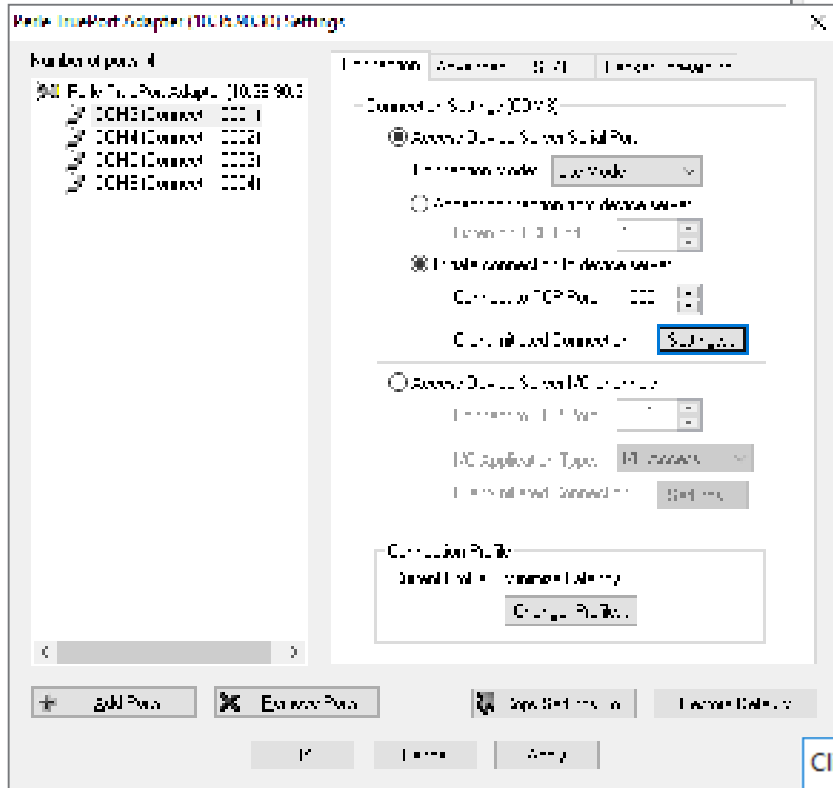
Perle TruePort Adapter (10.35.90.3) Settings

Number of ports: 4

Perle TruePort Adapter (10.35.90.3)
COM3 (Connect: 0001)
COM4 (Connect: 0002)
COM5 (Connect: 0003)
COM6 (Connect: 0004)

Connection | Advanced | SSL | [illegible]

Connection Settings (COM3)

Access Device Server Serial Port

Connection mode: Lite Mode

Allow connections from device server

Connect to TCP Port: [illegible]

Enable connect to the device server

Connect to TCP Port: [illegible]

Client Initiated Connection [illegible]

Access Device Server I/O Channels

Connect to TCP Port: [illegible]

I/O Application Type: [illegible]

Client Initiated Connection Settings

Connection Profile

Current Profile: Maximize Latency

Change Profile...

Add Ports

Remove Ports

Save Settings to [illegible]

Restore Defaults

OK

Cancel

Apply

Cl